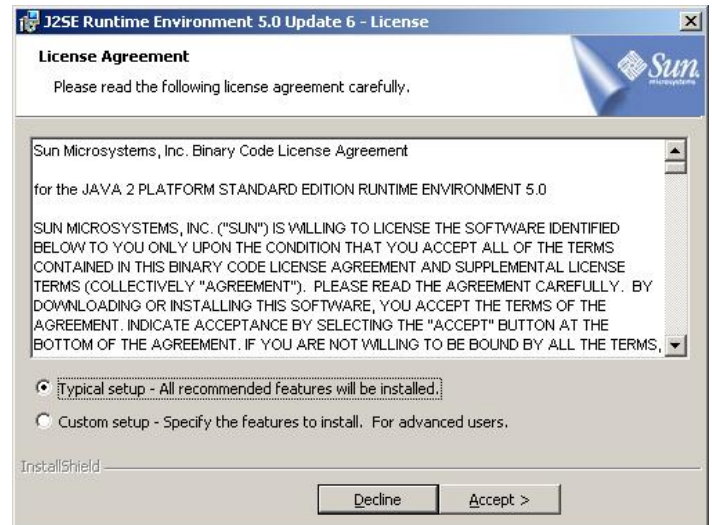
J2SE Runtime Environment 5.0 Update 6 - License

License Agreement

Please read the following license agreement carefully.

Sun microsystems

Sun Microsystems, Inc. Binary Code License Agreement

for the JAVA 2 PLATFORM STANDARD EDITION RUNTIME ENVIRONMENT 5.0

SUN MICROSYSTEMS, INC. ("SUN") IS WILLING TO LICENSE THE SOFTWARE IDENTIFIED BELOW TO YOU ONLY UPON THE CONDITION THAT YOU ACCEPT ALL OF THE TERMS CONTAINED IN THIS BINARY CODE LICENSE AGREEMENT AND SUPPLEMENTAL LICENSE TERMS (COLLECTIVELY "AGREEMENT"). PLEASE READ THE AGREEMENT CAREFULLY. BY DOWNLOADING OR INSTALLING THIS SOFTWARE, YOU ACCEPT THE TERMS OF THE AGREEMENT. INDICATE ACCEPTANCE BY SELECTING THE "ACCEPT" BUTTON AT THE BOTTOM OF THE AGREEMENT. IF YOU ARE NOT WILLING TO BE BOUND BY ALL THE TERMS,

Typical setup - All recommended features will be installed.

Custom setup - Specify the features to install. For advanced users.

InstallShield

Decline

Accept >